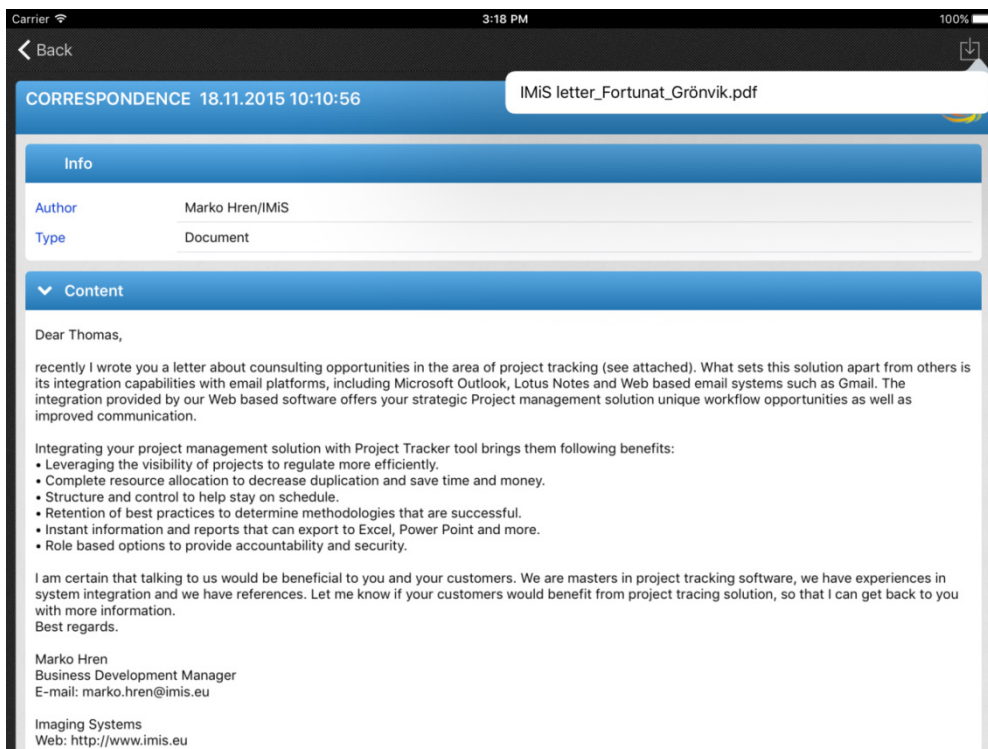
Carrier
3:18 PM
100%

Back

IMiS letter_Fortunat_Grönvik.pdf

CORRESPONDENCE 18.11.2015 10:10:56

Info

| Author | Marko Hren/IMiS |
|---|---|
| Type | Document |

Content

Dear Thomas,

recently I wrote you a letter about counsulting opportunities in the area of project tracking (see attached). What sets this solution apart from others is its integration capabilities with email platforms, including Microsoft Outlook, Lotus Notes and Web based email systems such as Gmail. The integration provided by our Web based software offers your strategic Project management solution unique workflow opportunities as well as improved communication.

Integrating your project management solution with Project Tracker tool brings them following benefits:
• Leveraging the visibility of projects to regulate more efficiently.
• Complete resource allocation to decrease duplication and save time and money.
• Structure and control to help stay on schedule.
• Retention of best practices to determine methodologies that are successful.
• Instant information and reports that can export to Excel, Power Point and more.
• Role based options to provide accountability and security.

I am certain that talking to us would be beneficial to you and your customers. We are masters in project tracking software, we have experiences in system integration and we have references. Let me know if your customers would benefit from project tracing solution, so that I can get back to you with more information.
Best regards.

Marko Hren
Business Development Manager
E-mail: marko.hren@imis.eu

Imaging Systems
Web: http://www.imis.eu